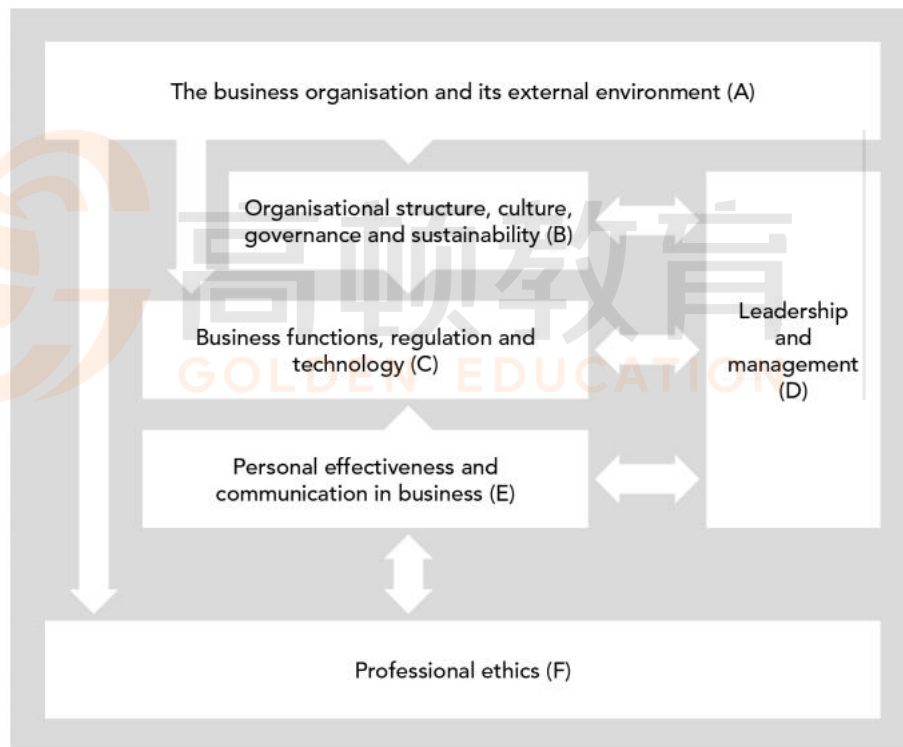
The business organisation and its external environment (A)

Organisational structure, culture, governance and sustainability (B)

Business functions, regulation and technology (C)

Personal effectiveness and communication in business (E)

Leadership and management (D)

Professional ethics (F)

高顿教育
GOLDEN EDUCATION